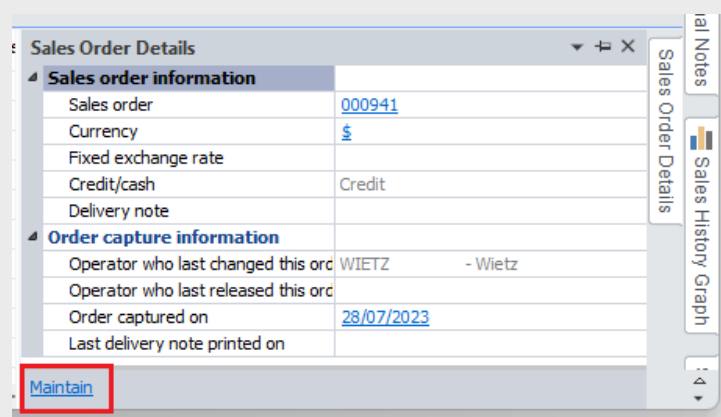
Sales Order Details

Sales order information

| | |
|---|---|
| Sales order | 000941 |
| Currency | $ |
| Fixed exchange rate | |
| Credit/cash | Credit |
| Delivery note | |

Order capture information

| | |
|---|---|
| Operator who last changed this ord | WIETZ - Wietz |
| Operator who last released this ord | |
| Order captured on | 28/07/2023 |
| Last delivery note printed on | |

Maintain

al Notes

Sales Order Details

Sales History Graph